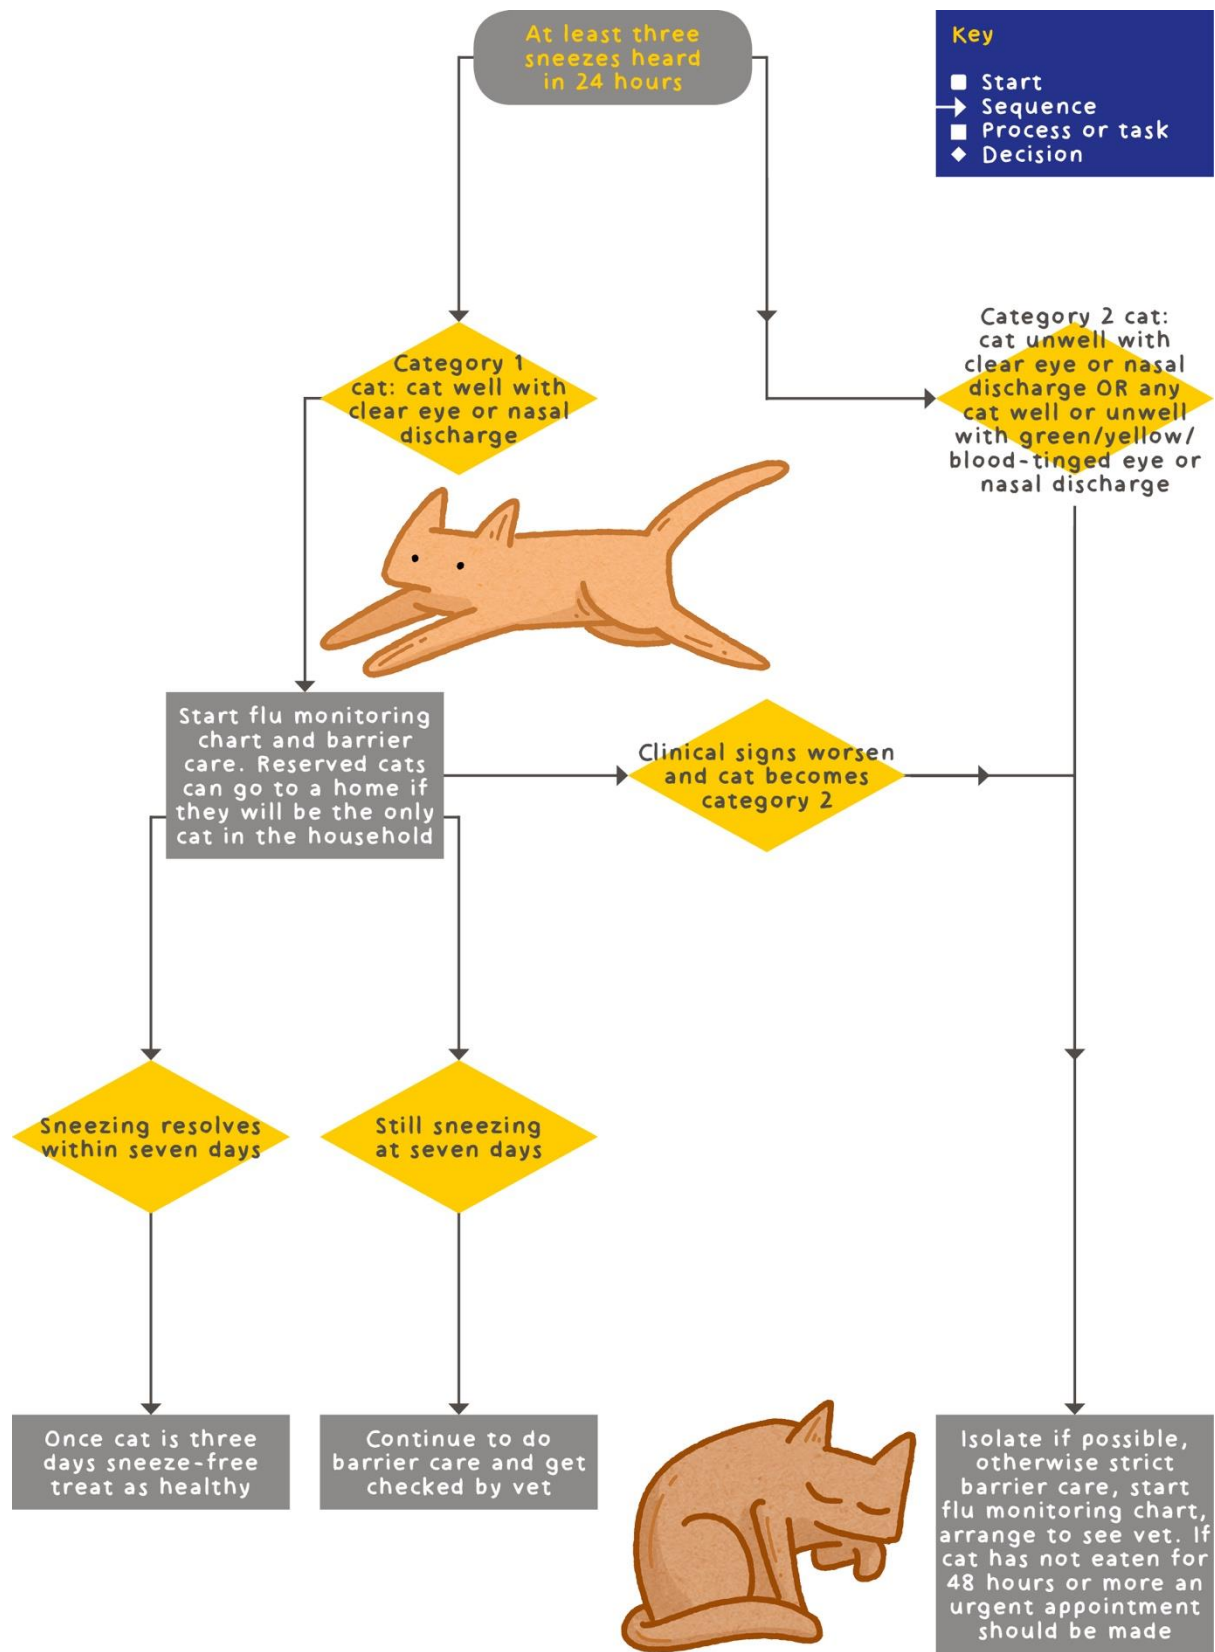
At least three sneezes heard in 24 hours

Key
Start
Sequence
Process or task
Decision

Category 1 cat: cat well with clear eye or nasal discharge

Category 2 cat: cat unwell with clear eye or nasal discharge OR any cat well or unwell with green/yellow/ blood-tinged eye or nasal discharge

Start flu monitoring chart and barrier care. Reserved cats can go to a home if they will be the only cat in the household

Clinical signs worsen and cat becomes category 2

Sneezing resolves within seven days

Still sneezing at seven days

Once cat is three days sneeze-free treat as healthy

Continue to do barrier care and get checked by vet

Isolate if possible, otherwise strict barrier care, start flu monitoring chart, arrange to see vet. If cat has not eaten for 48 hours or more an urgent appointment should be made